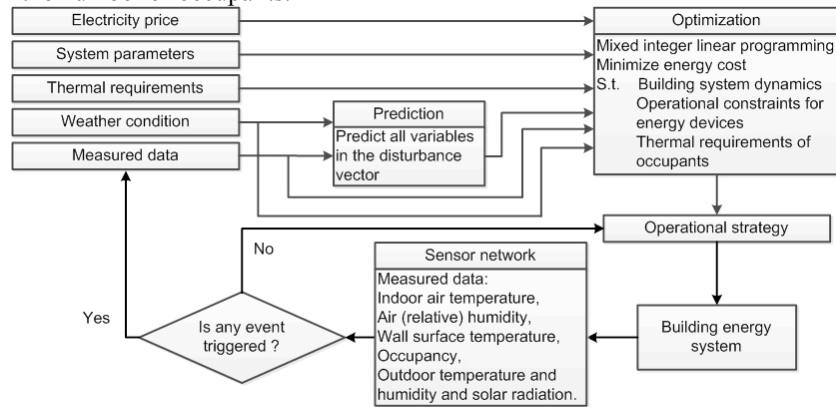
Electricity price

System parameters

Thermal requirements

Weather condition

Measured data

Prediction

Predict all variables in the disturbance vector

Optimization

Mixed integer linear programming
Minimize energy cost
S.t. Building system dynamics
Operational constraints for energy devices
Thermal requirements of occupants

Operational strategy

No

Sensor network

Measured data:
Indoor air temperature,
Air (relative) humidity,
Wall surface temperature,
Occupancy,
Outdoor temperature and humidity and solar radiation.

Yes

Is any event triggered ?

Building energy system